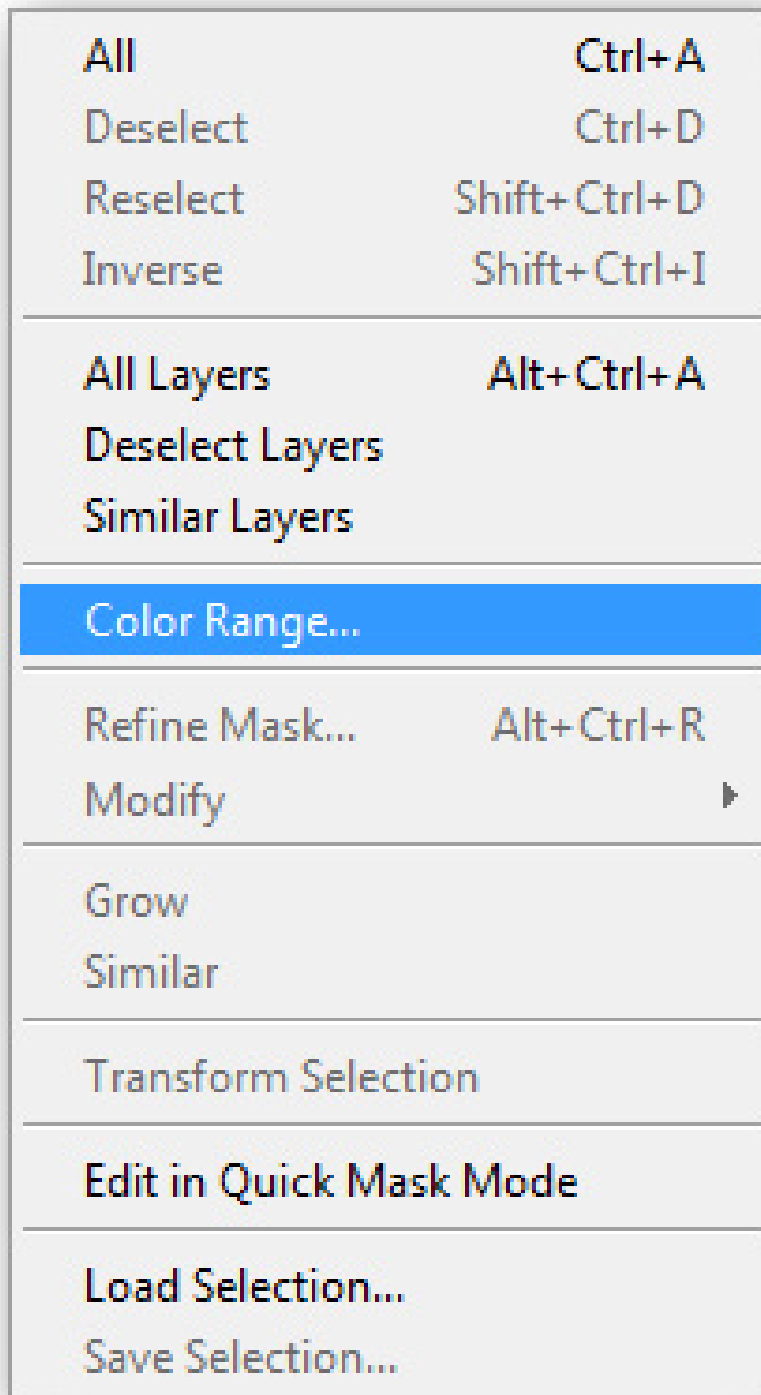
All Ctrl+A
Deselect Ctrl+D
Reselect Shift+Ctrl+D
Inverse Shift+Ctrl+I

All Layers Alt+Ctrl+A
Deselect Layers
Similar Layers

Color Range...

Refine Mask... Alt+Ctrl+R
Modify

Grow
Similar

Transform Selection

Edit in Quick Mask Mode

Load Selection...
Save Selection...